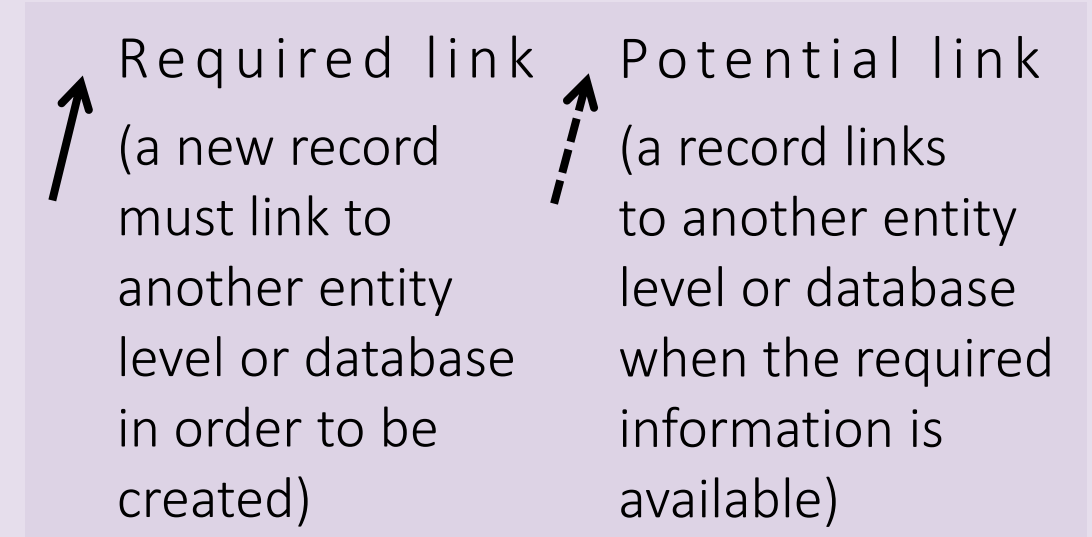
Required link
(a new record must link to another entity level or database in order to be created)

Potential link
(a record links to another entity level or database when the required information is available)